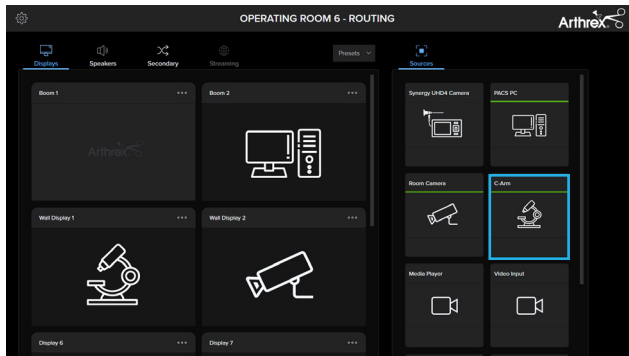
OPERATING ROOM 6 - ROUTING

Arthrex

Displays
Speakers
Secondary
Streaming
Presets
Sources

Boom 1 ...
Arthrex

Boom 2 ...

Wall Display 1 ...

Wall Display 2 ...

Display 6 ...

Display 7 ...

Synergy UHD4 Camera

PACS PC

Room Camera

C-Arm

Media Player

Video Input